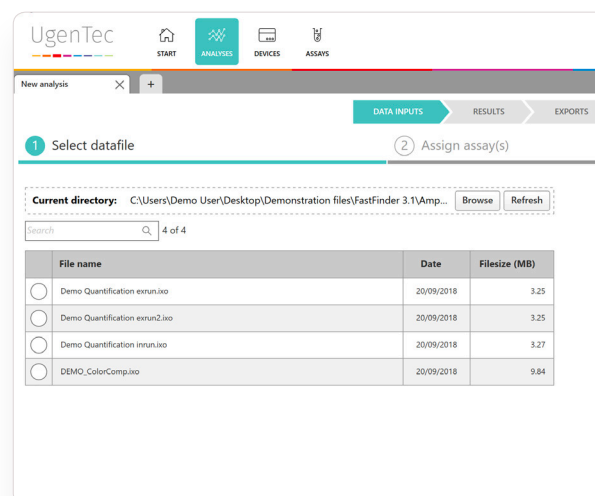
UgenTec

START ANALYSES DEVICES ASSAYS

New analysis

+

DATA INPUTS RESULTS EXPORTS

1 Select datafile

2 Assign assay(s)

Current directory: C:\Users\Demo User\Desktop\Demonstration files\FastFinder 3.1\Amp... Browse Refresh

Search

4 of 4

| | File name | Date | Filesize (MB) |
|---|---|---|---|
| | Demo Quantification exrun.ixo | 20/09/2018 | 3.25 |
| | Demo Quantification exrun2.ixo | 20/09/2018 | 3.25 |
| | Demo Quantification inrun.ixo | 20/09/2018 | 3.27 |
| | DEMO_ColorComp.ixo | 20/09/2018 | 9.84 |